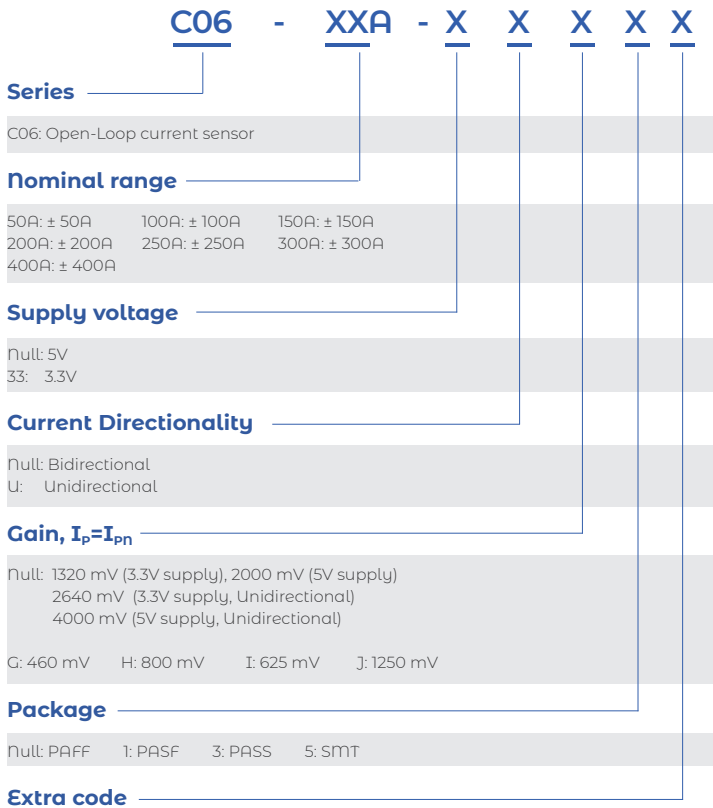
C06 - XXA - X X X X X

Series

C06: Open-Loop current sensor

Nominal range

50A: ± 50A 100A: ± 100A 150A: ± 150A
200A: ± 200A 250A: ± 250A 300A: ± 300A
400A: ± 400A

Supply voltage

Null: 5V
33: 3.3V

Current Directionality

Null: Bidirectional
U: Unidirectional

Gain, $I_P=I_{Pn}$

Null: 1320 mV (3.3V supply), 2000 mV (5V supply)
2640 mV (3.3V supply, Unidirectional)
4000 mV (5V supply, Unidirectional)

G: 460 mV H: 800 mV I: 625 mV J: 1250 mV

Package

Null: PAFF 1: PASF 3: PASS 5: SMT

Extra code